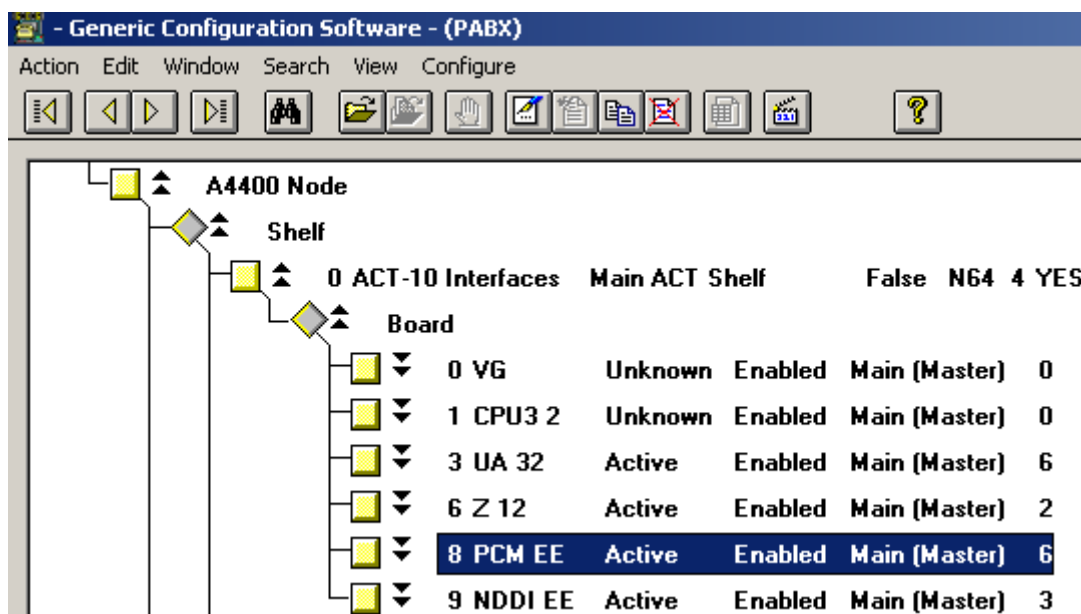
- Generic Configuration Software - (PABX)

Action Edit Window Search View Configure

A4400 Node

Shelf

0 ACT-10 Interfaces Main ACT Shelf False N64 4 YES

Board

| | | | | |
|---|---|---|---|---|
| 0 VG | Unknown | Enabled | Main (Master) | 0 |
| 1 CPU3 2 | Unknown | Enabled | Main (Master) | 0 |
| 3 UA 32 | Active | Enabled | Main (Master) | 6 |
| 6 Z 12 | Active | Enabled | Main (Master) | 2 |
| 8 PCM EE | Active | Enabled | Main (Master) | 6 |
| 9 NDDI EE | Active | Enabled | Main (Master) | 3 |